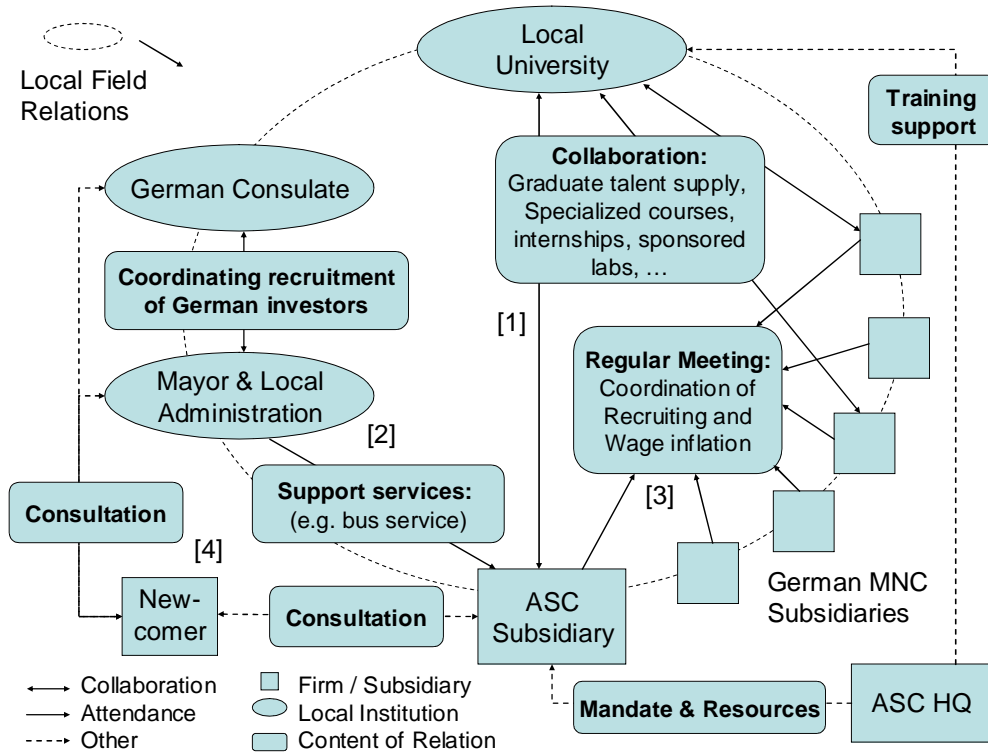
Local Field Relations

Local University

Training support

German Consulate

Collaboration: Graduate talent supply, Specialized courses, internships, sponsored labs, …

Coordinating recruitment of German investors

[1]

Regular Meeting: Coordination of Recruiting and Wage inflation

Mayor & Local Administration

[2]

Consultation

Support services: (e.g. bus service)

[3]

[4]

New-comer

Consultation

ASC Subsidiary

German MNC Subsidiaries

Collaboration
Attendance
Other

Firm / Subsidiary
Local Institution
Content of Relation

Mandate & Resources

ASC HQ